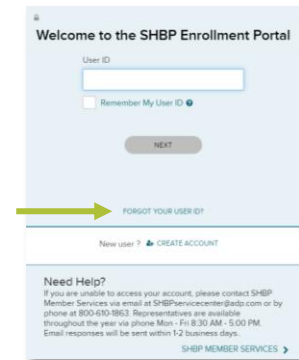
Welcome to the SHBP Enrollment Portal

User ID

Remember My User ID

NEXT

FORGOT YOUR USER ID?

New user? CREATE ACCOUNT

Need Help?
If you are unable to access your account, please contact SHBP Member Services via email at SHBPservicecenter@adp.com or by phone at 800-610-1863. Representatives are available throughout the year via phone Mon - Fri 8:30 AM - 5:00 PM. Email responses will be sent within 1-2 business days.

SHBP MEMBER SERVICES